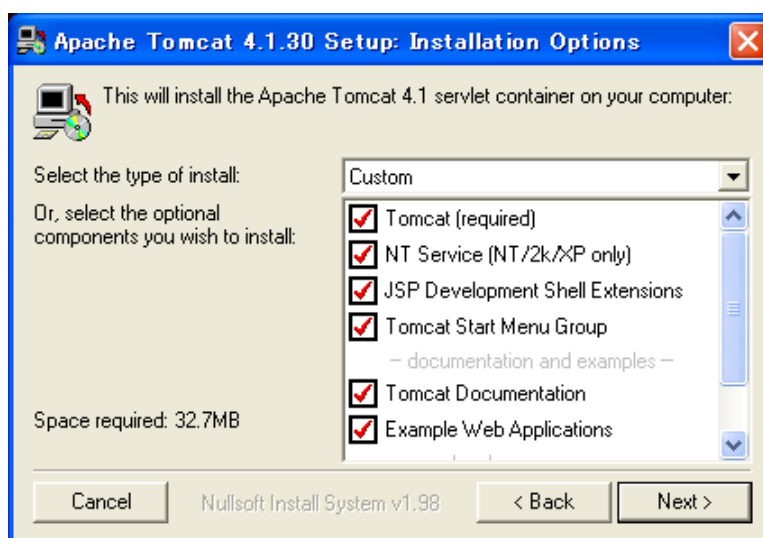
Apache Tomcat 4.1.30 Setup: Installation Options

This will install the Apache Tomcat 4.1 servlet container on your computer:

Select the type of install:

Custom

Or, select the optional components you wish to install:

Tomcat (required)
NT Service (NT/2k/XP only)
JSP Development Shell Extensions
Tomcat Start Menu Group
– documentation and examples –
Tomcat Documentation
Example Web Applications

Space required: 32.7MB

Cancel

Nullsoft Install System v1.98

< Back

Next >